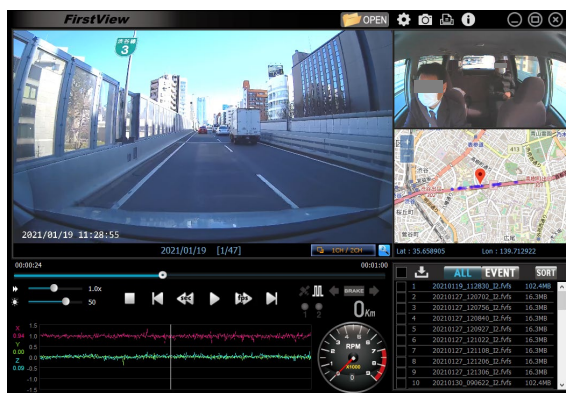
FirstView

OPEN

3

2021/01/19 11:28:55

2021/01/19 [1/47]

1CH / 2CH

Lat : 35.658905

Lon : 139.712922

00:00:24

00:01:00

1.0x

50

BRAKE

0Km

1 2

X 0.04
Y 0.00
Z 0.09

1.5
1.0
0.5
0.0
-0.5
-1.0
-1.5

RPM
x1000

ALL EVENT SORT

| | | |
|---|---|---|
| 1 | 20210119_112830_I2.fvfs | 102.4MB |
| 2 | 20210127_120702_I2.fvfs | 16.3MB |
| 3 | 20210127_120756_I2.fvfs | 16.3MB |
| 4 | 20210127_120840_I2.fvfs | 16.3MB |
| 5 | 20210127_120927_I2.fvfs | 16.3MB |
| 6 | 20210127_121022_I2.fvfs | 16.3MB |
| 7 | 20210127_121108_I2.fvfs | 16.3MB |
| 8 | 20210127_121206_I2.fvfs | 16.3MB |
| 9 | 20210127_121306_I2.fvfs | 16.3MB |
| 10 | 20210130_090622_I2.fvfs | 102.4MB |